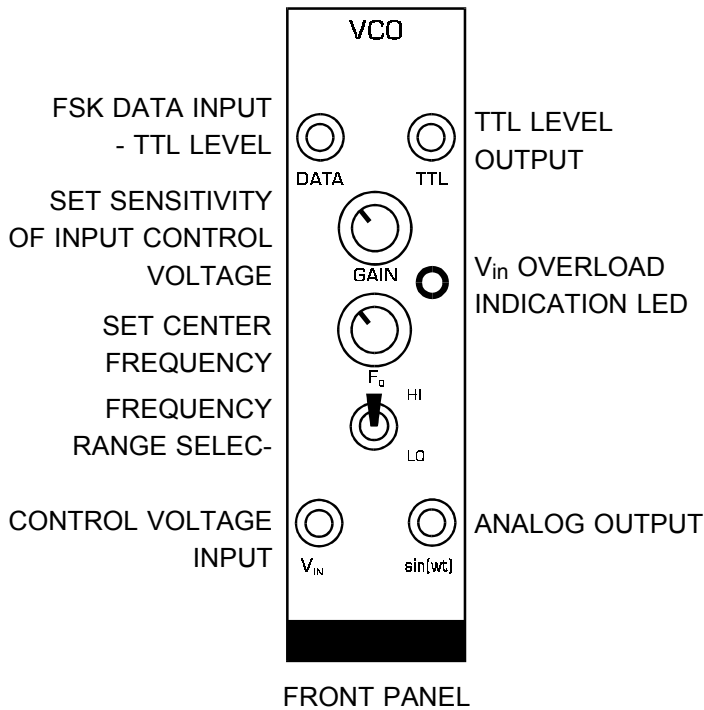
VCO

FSK DATA INPUT - TTL LEVEL

DATA

TTL

TTL LEVEL OUTPUT

SET SENSITIVITY OF INPUT CONTROL VOLTAGE

GAIN

$V_{in}$ OVERLOAD INDICATION LED

SET CENTER FREQUENCY

$F_o$

HI

FREQUENCY RANGE SELEC-

LO

CONTROL VOLTAGE INPUT

$V_{IN}$

sin(wt)

ANALOG OUTPUT

FRONT PANEL